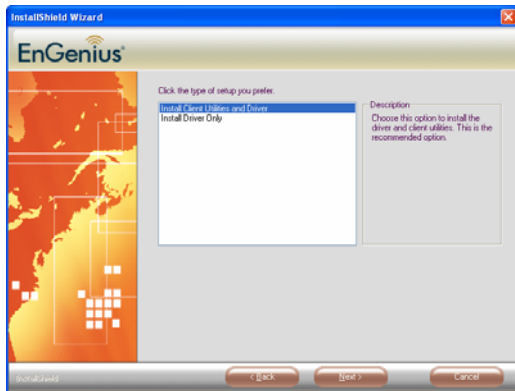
InstallShield Wizard

EnGenius

Click the type of setup you prefer.

Install Client Utilities and Driver
Install Driver Only

Description
Choose this option to install the driver and client utilities. This is the recommended option.

InstallShield

< Back

Next >

Cancel